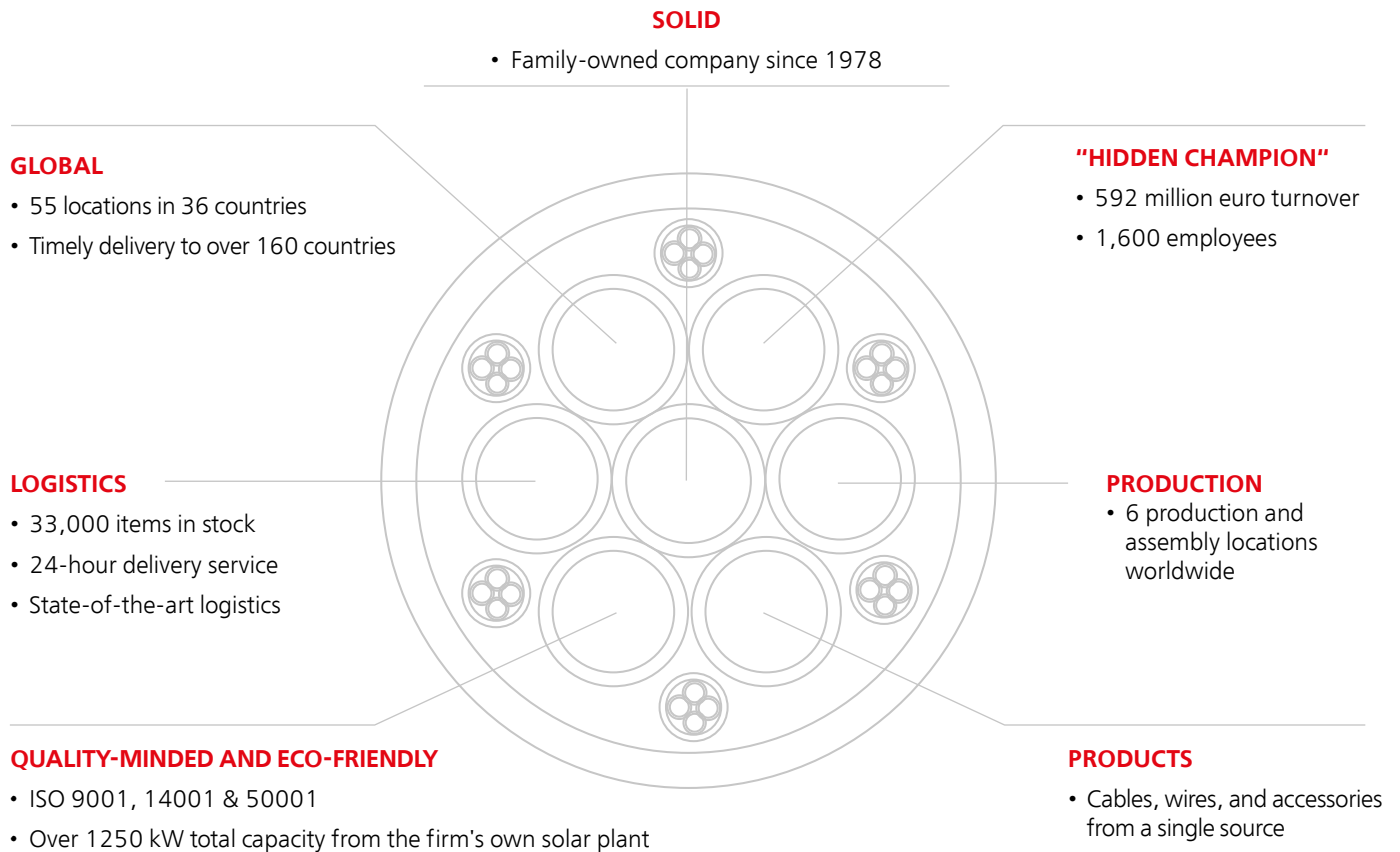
SOLID
• Family-owned company since 1978

GLOBAL
• 55 locations in 36 countries
• Timely delivery to over 160 countries

“HIDDEN CHAMPION“
• 592 million euro turnover
• 1,600 employees

LOGISTICS
• 33,000 items in stock
• 24-hour delivery service
• State-of-the-art logistics

PRODUCTION
• 6 production and assembly locations worldwide

QUALITY-MINDED AND ECO-FRIENDLY
• ISO 9001, 14001 & 50001
• Over 1250 kW total capacity from the firm's own solar plant

PRODUCTS
• Cables, wires, and accessories from a single source